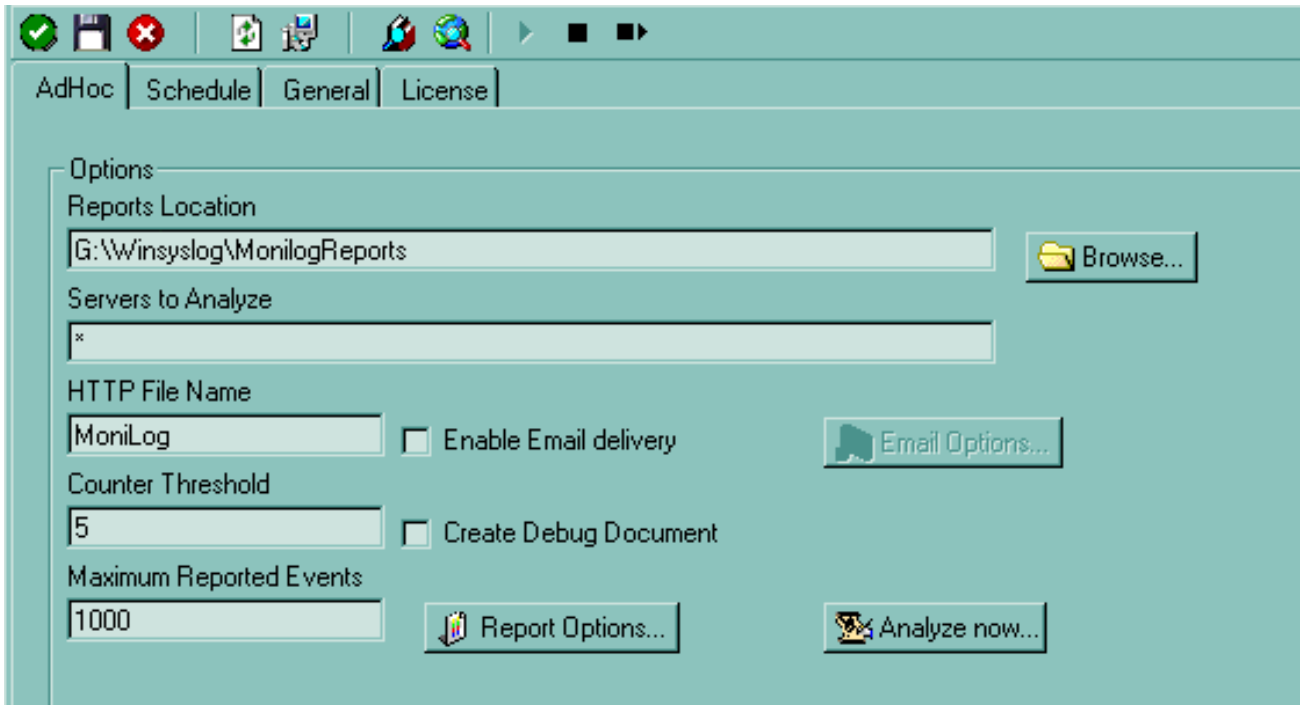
AdHoc | Schedule | General | License

Options

Reports Location

G:\Winsyslog\MonilogReports

Browse...

Servers to Analyze

*

HTTP File Name

MoniLog

Enable Email delivery

Email Options...

Counter Threshold

5

Create Debug Document

Maximum Reported Events

1000

Report Options...

Analyze now...